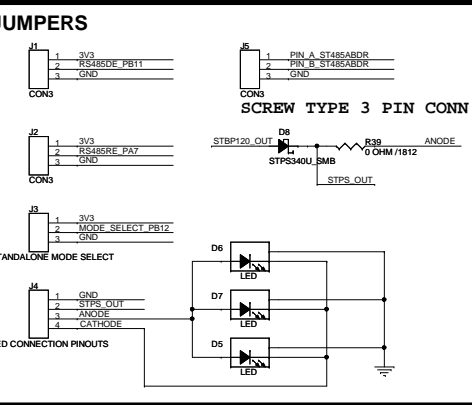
UMPERS

J1
1 3V3
2 RS485DE_PB11
3 GND
CON3

J5
1 PIN_A_ST485ABDR
2 PIN_B_ST485ABDR
3 GND

SCREW TYPE 3 PIN CONN

J2
1 3V3
2 RS485RE_PA7
3 GND
CON3

STBP120_OUT
D8
STPS340U_SMB
R39
0 OHM /1812
ANODE
STPS_OUT

J3
1 3V3
2 MODE_SELECT_PB12
3 GND
TANDALONE MODE SELECT

D6
LED
D7
LED
D5
LED

J4
1 GND
2 STPS_OUT
3 ANODE
4 CATHODE
ED CONNECTION PINOUTS